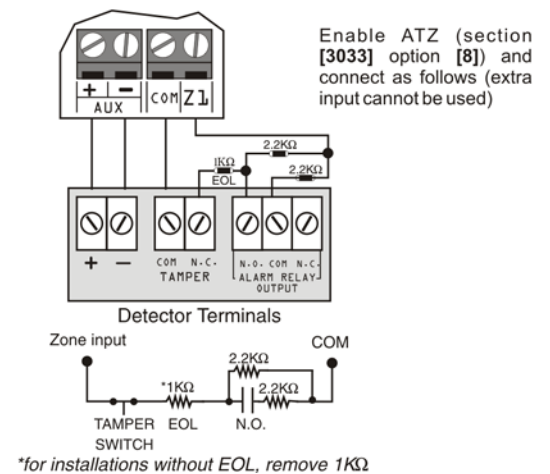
+ − AUX COM Z1

Enable ATZ (section [3033] option [8]) and connect as follows (extra input cannot be used)

2.2KΩ
1KΩ EOL
2.2KΩ

+ −
COM N.C. TAMPER
N.O. COM N.C. ALARM RELAY OUTPUT

Detector Terminals

Zone input
COM
2.2KΩ
*1KΩ
2.2KΩ
TAMPER SWITCH
EOL
N.O.

*for installations without EOL, remove 1KΩ